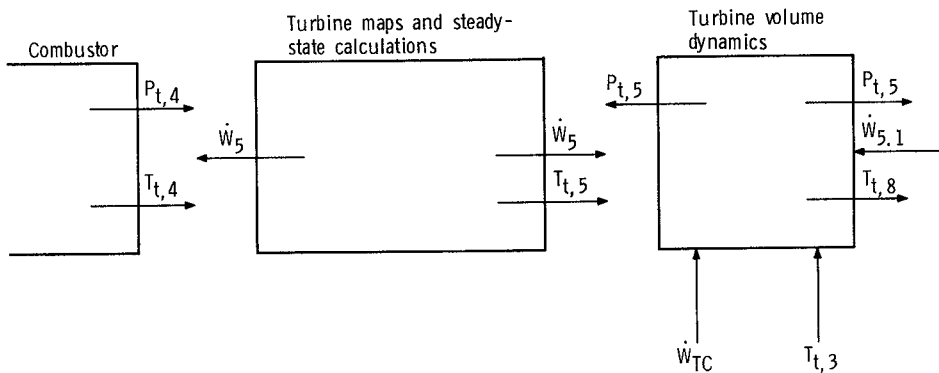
Combustor

$P_{t,4}$

$T_{t,4}$

Turbine maps and steady-state calculations

$\dot{W}_5$

$\dot{W}_5$

$T_{t,5}$

Turbine volume dynamics

$P_{t,5}$

$P_{t,5}$

$\dot{W}_{5.1}$

$T_{t,8}$

$\dot{W}_{TC}$

$T_{t,3}$